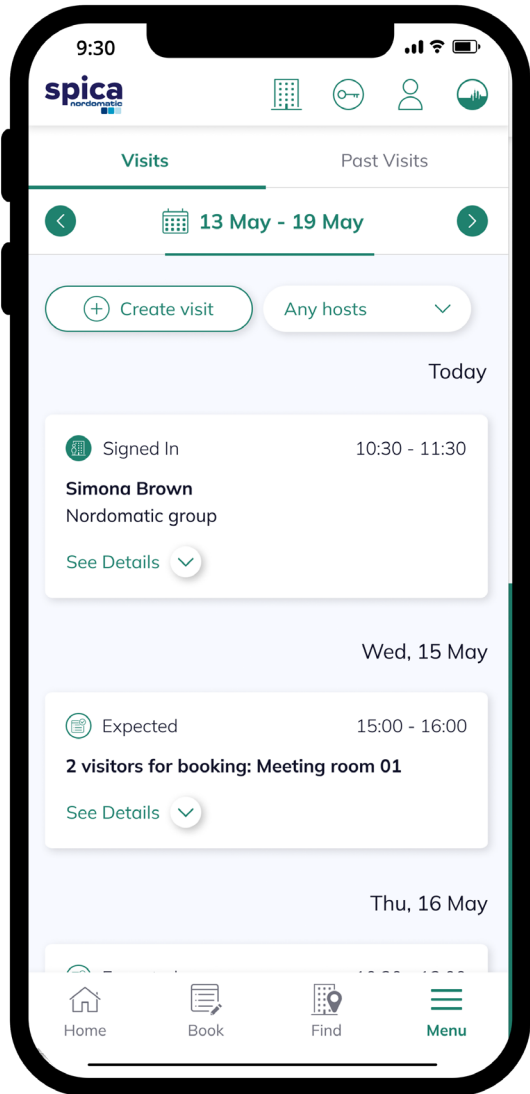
9:30

spica
nordomatic

Visits

Past Visits

13 May - 19 May

Create visit

Any hosts

Today

Signed In

10:30 - 11:30

**Simona Brown**

Nordomatic group

See Details

Wed, 15 May

Expected

15:00 - 16:00

**2 visitors for booking: Meeting room 01**

See Details

Thu, 16 May

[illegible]

Home

Book

Find

Menu